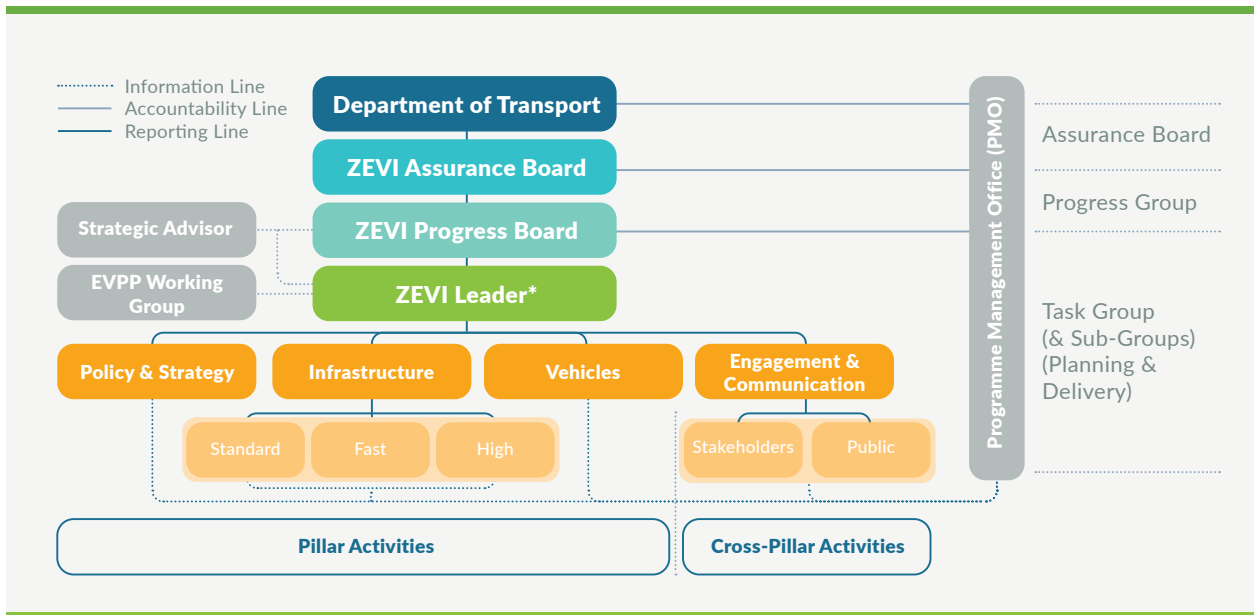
Information Line
Accountability Line
Reporting Line

Department of Transport
ZEVI Assurance Board
Strategic Advisor
ZEVI Progress Board
EVPP Working Group
ZEVI Leader*

Policy & Strategy
Infrastructure
Vehicles
Engagement & Communication

Standard
Fast
High

Stakeholders
Public

Pillar Activities
Cross-Pillar Activities

Programme Management Office (PMO)

Assurance Board
Progress Group
Task Group (& Sub-Groups) (Planning & Delivery)